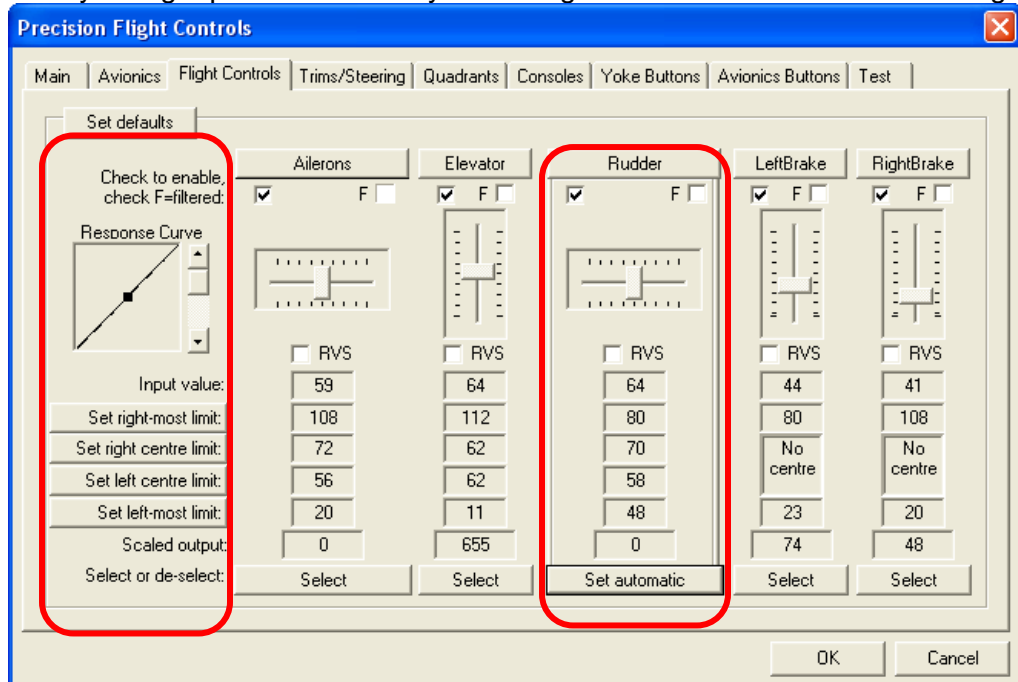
Precision Flight Controls

Main | Avionics | Flight Controls | Trims/Steering | Quadrants | Consoles | Yoke Buttons | Avionics Buttons | Test

Set defaults

| | Ailerons | Elevator | Rudder | LeftBrake | RightBrake |
|---|---|---|---|---|---|
| Check to enable, check F=filtered: | F | F | F | F | F |
| Response Curve | | | | | |
| | RVS | RVS | RVS | RVS | RVS |
| Input value: | 59 | 64 | 64 | 44 | 41 |
| Set right-most limit: | 108 | 112 | 80 | 80 | 108 |
| Set right centre limit: | 72 | 62 | 70 | No centre | No centre |
| Set left centre limit: | 56 | 62 | 58 | | |
| Set left-most limit: | 20 | 11 | 48 | 23 | 20 |
| Scaled output: | 0 | 655 | 0 | 74 | 48 |
| Select or de-select: | Select | Select | Set automatic | Select | Select |

OK Cancel